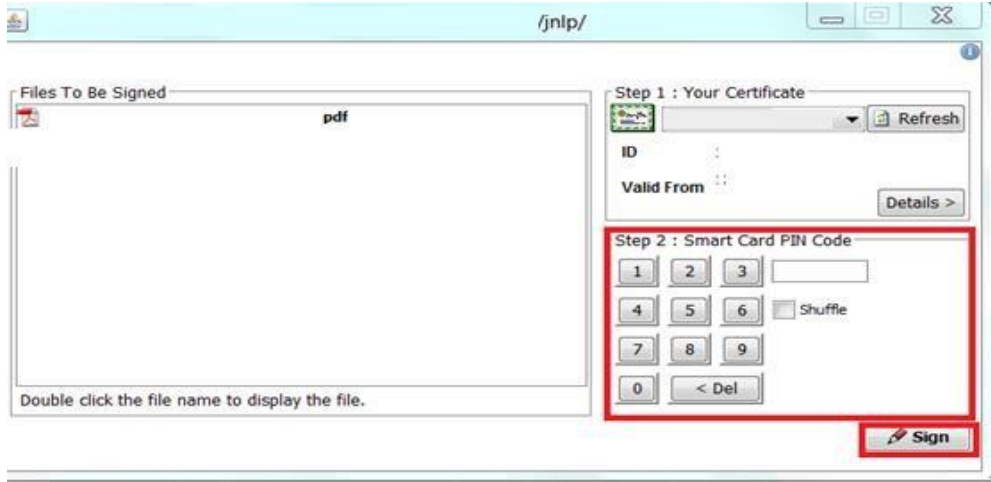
/jnlp/

Files To Be Signed

pdf

Double click the file name to display the file.

Step 1 : Your Certificate

Refresh

ID :

Valid From :

Details >

Step 2 : Smart Card PIN Code

1 2 3

4 5 6 Shuffle

7 8 9

0 < Del

Sign